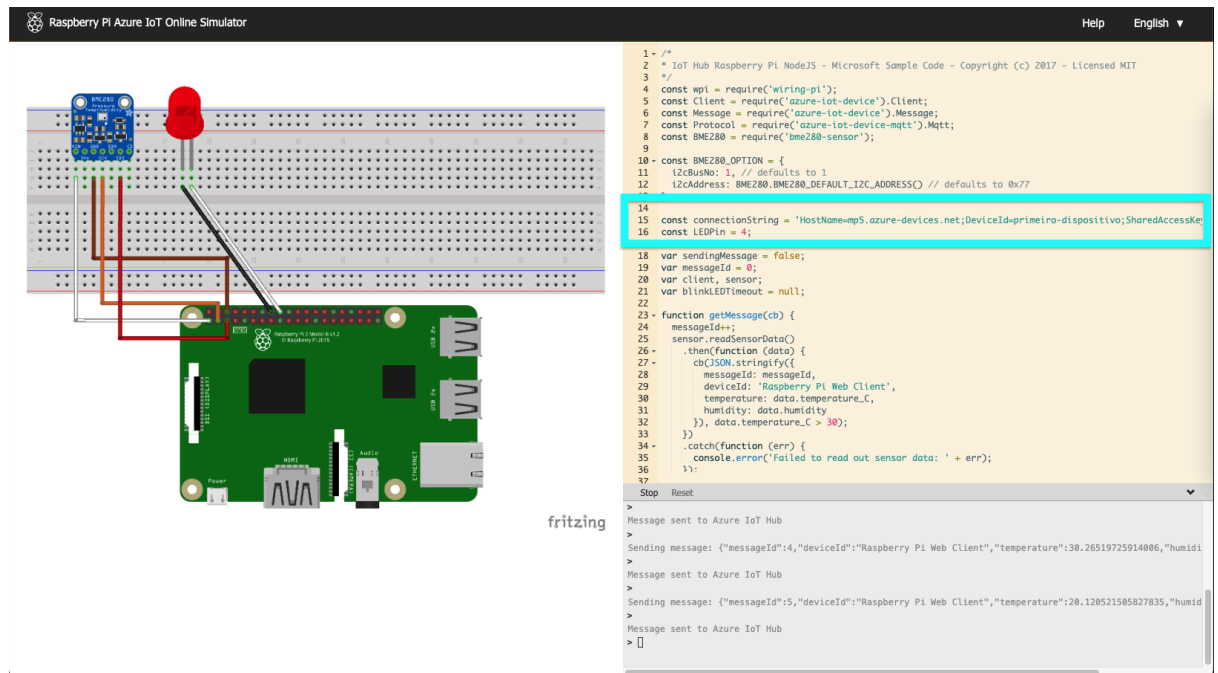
Raspberry Pi Azure IoT Online Simulator

Help English ▼

BME280

Raspberry Pi 3 Model B v1.2
© Raspberry Pi 2015

HDMI

Power

Audio

ETHERNET

USB 2x

USB 2x

fritzing

1 /*
2 * IoT Hub Raspberry Pi NodeJS - Microsoft Sample Code - Copyright (c) 2017 - Licensed MIT
3 */
4 const wpi = require('wiring-pi');
5 const Client = require('azure-iot-device').Client;
6 const Message = require('azure-iot-device').Message;
7 const Protocol = require('azure-iot-device-mqtt').Mqtt;
8 const BME280 = require('bme280-sensor');
9
10 const BME280_OPTION = {
11 i2cBusNo: 1, // defaults to 1
12 i2cAddress: BME280.BME280_DEFAULT_I2C_ADDRESS() // defaults to 0x77
14
15 const connectionString = 'HostName=mp5.azure-devices.net;DeviceId=primeiro-dispositivo;SharedAccessKey
16 const LEDPin = 4;
18 var sendingMessage = false;
19 var messageId = 0;
20 var client, sensor;
21 var blinkLEDTimeout = null;
22
23 function getMessage(cb) {
24 messageId++;
25 sensor.readSensorData()
26 .then(function (data) {
27 cb(JSON.stringify({
28 messageId: messageId,
29 deviceId: 'Raspberry Pi Web Client',
30 temperature: data.temperature_C,
31 humidity: data.humidity
32 }), data.temperature_C > 30);
33 })
34 .catch(function (err) {
35 console.error('Failed to read out sensor data: ' + err);
36 });
37

Stop Reset

>
Message sent to Azure IoT Hub
>
Sending message: {"messageId":4,"deviceId":"Raspberry Pi Web Client","temperature":30.26519725914006,"humidi
>
Message sent to Azure IoT Hub
>
Sending message: {"messageId":5,"deviceId":"Raspberry Pi Web Client","temperature":20.120521505827835,"humid
>
Message sent to Azure IoT Hub
>